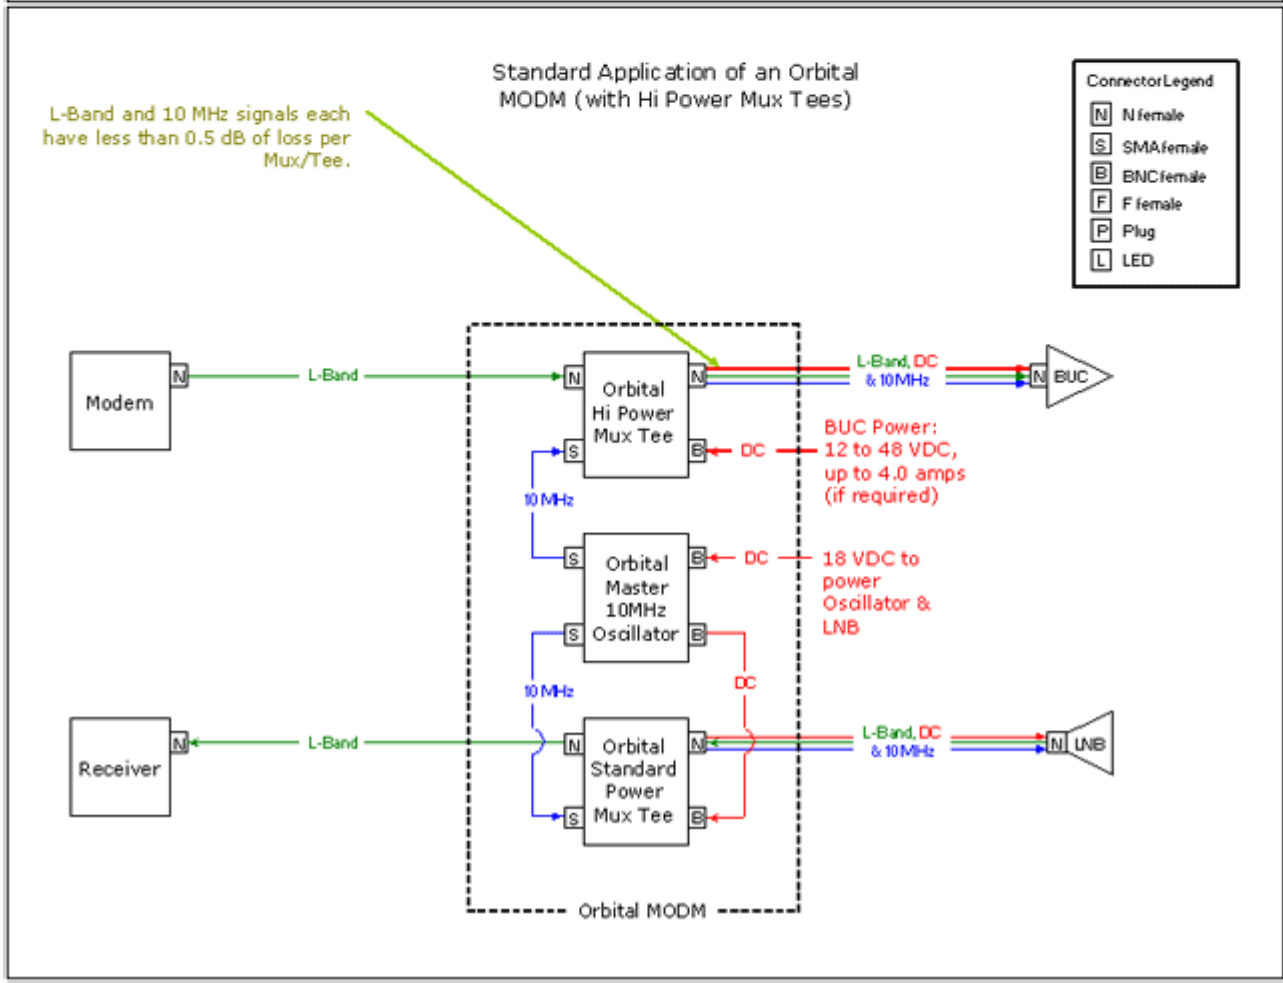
Standard Application of an Orbital MODM (with Hi Power Mux Tees)

L-Band and 10 MHz signals each have less than 0.5 dB of loss per Mux/Tee.

Connector Legend
N N female
S SMA female
B BNC female
F F female
P Plug
L LED

Modem
N
L-Band
N
Orbital Hi Power Mux Tee
N
S
B
L-Band, DC & 10 MHz
N BUC
DC
BUC Power: 12 to 48 VDC, up to 4.0 amps (if required)

10 MHz
S
Orbital Master 10MHz Oscillator
B
DC
18 VDC to power Oscillator & LNB
S
B

10 MHz
DC

Receiver
N
L-Band
N
Orbital Standard Power Mux Tee
N
S
B
L-Band, DC & 10 MHz
N LNB

Orbital MODM